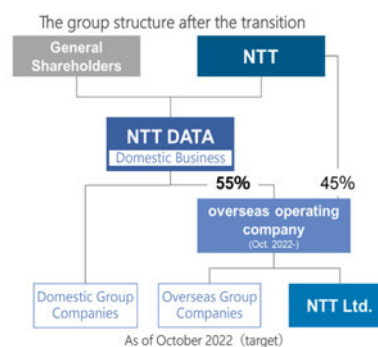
The group structure after the transition

General Shareholders

NTT

NTT DATA

Domestic Business

55%

45%

overseas operating company

(Oct. 2022-)

Domestic Group Companies

Overseas Group Companies

NTT Ltd.

As of October 2022 (target)